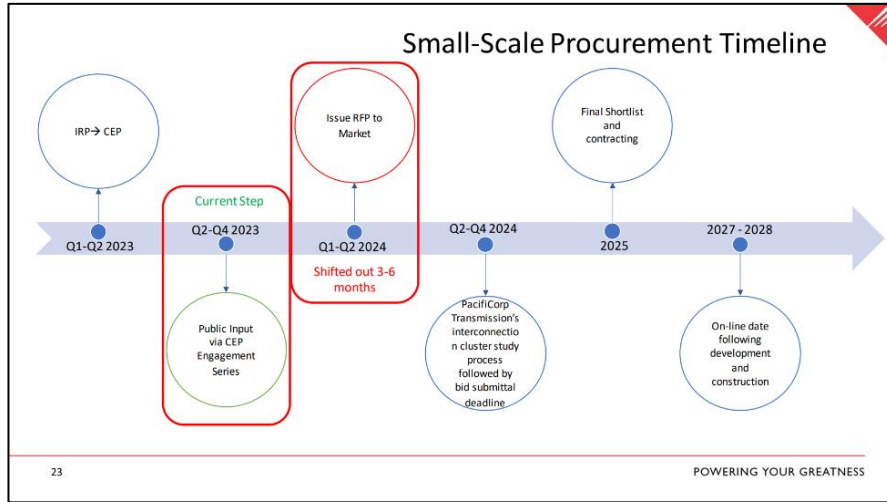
Small-Scale Procurement Timeline

IRP→ CEP

Q1-Q2 2023

Current Step

Q2-Q4 2023

Public Input via CEP Engagement Series

Issue RFP to Market

Q1-Q2 2024

Shifted out 3-6 months

Q2-Q4 2024

PacifiCorp Transmission's interconnection cluster study process followed by bid submittal deadline

Final Shortlist and contracting

2025

2027 - 2028

On-line date following development and construction

23

POWERING YOUR GREATNESS